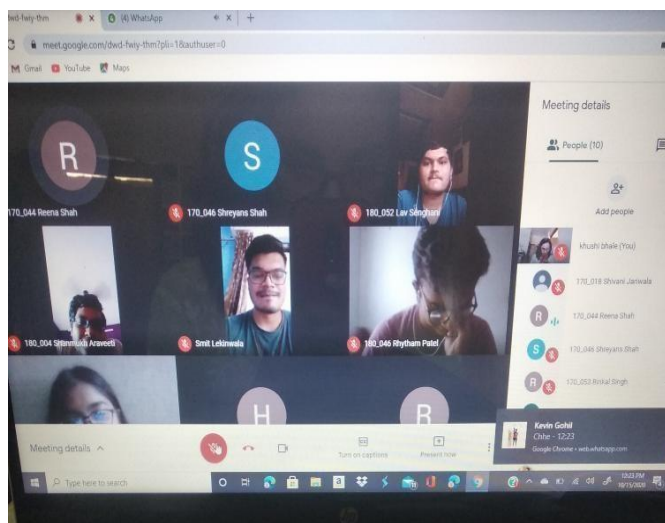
dwd-fwiy-thm
(4) WhatsApp
meet.google.com/dwd-fwiy-thm?pli=1&authuser=0
Gmail YouTube Maps

R
170_044 Reena Shah
S
170_046 Shreyans Shah
180_052 Lav Senghani
180_004 Shanmukh Araveeti
Smit Lekinwala
180_046 Rhytham Patel
H
R

Meeting details
People (10)
Add people
khushi bhale (You)
170_018 Shivani Jariwala
170_044 Reena Shah
170_046 Shreyans Shah
170_053 Rinkal Singh

Kevin Gohil
Chhe - 12:23
Google Chrome • web.whatsapp.com

Meeting details ^
Turn on captions
Present now

Type here to search
12:23 PM
10/15/2020